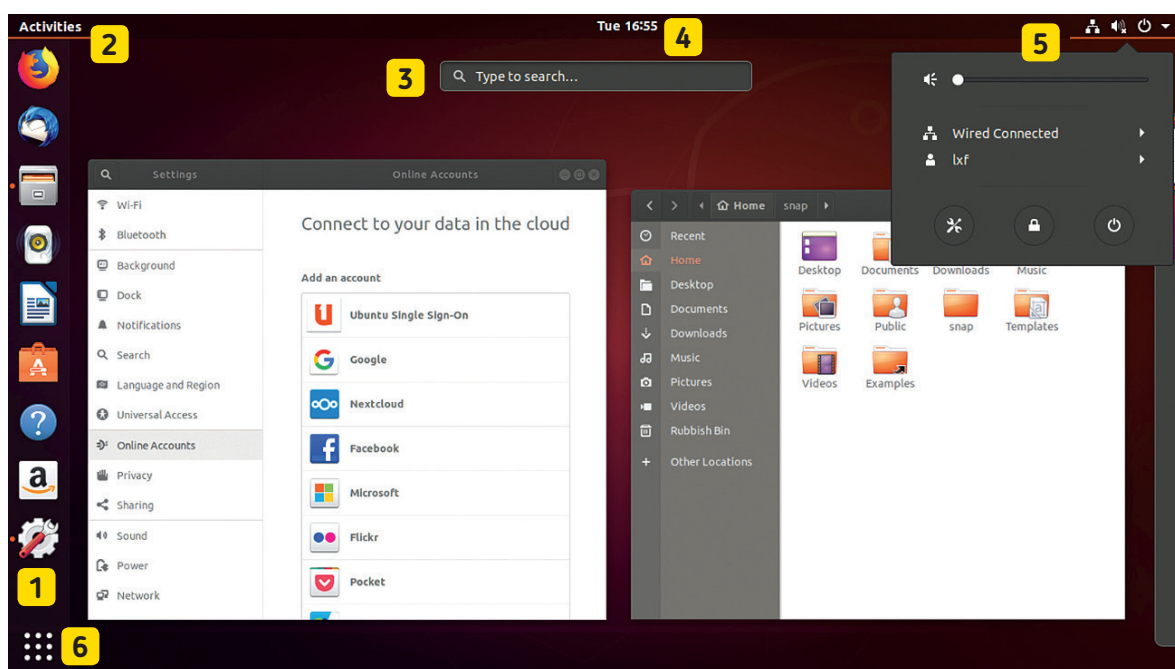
Activities
2
Tue 16:55
4
5
3
Type to search...

Wired Connected
lxf

Settings
Online Accounts
Wi-Fi
Bluetooth
Background
Dock
Notifications
Search
Language and Region
Universal Access
Online Accounts
Privacy
Sharing
Sound
Power
Network

Connect to your data in the cloud
Add an account
Ubuntu Single Sign-On
Google
Nextcloud
Facebook
Microsoft
Flickr
Pocket

Home
snap
Recent
Home
Desktop
Documents
Downloads
Music
Pictures
Videos
Rubbish Bin
Other Locations

Desktop
Documents
Downloads
Music
Pictures
Public
snap
Templates
Videos
Examples

1
6